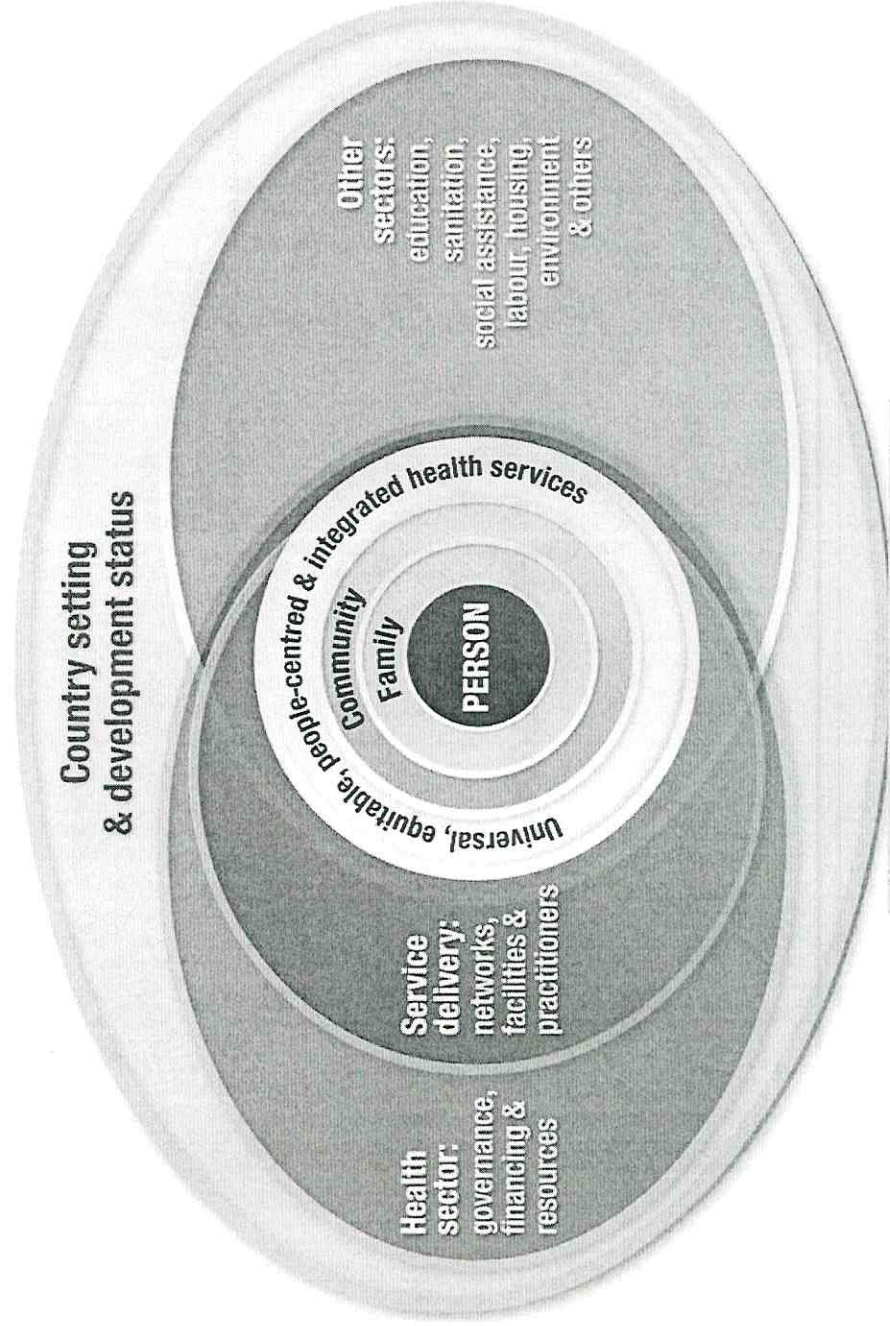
Country setting & development status

Other sectors: education, sanitation, social assistance, labour, housing, environment & others

Universal, equitable, people-centred & integrated health services

Community

Family

PERSON

Service delivery: networks, facilities & practitioners

Health sector: governance, financing & resources